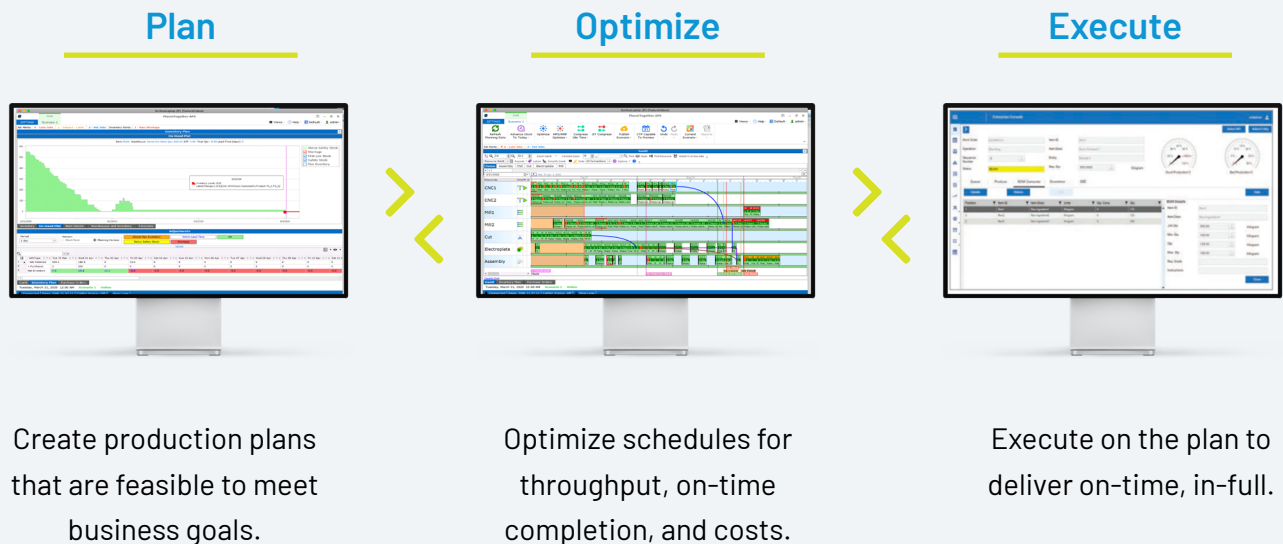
Plan

Optimize

Execute

ENC1

ENC2

MX1

MX2

Cut

Electroplate

Assembly

Create production plans that are feasible to meet business goals.

Optimize schedules for throughput, on-time completion, and costs.

Execute on the plan to deliver on-time, in-full.